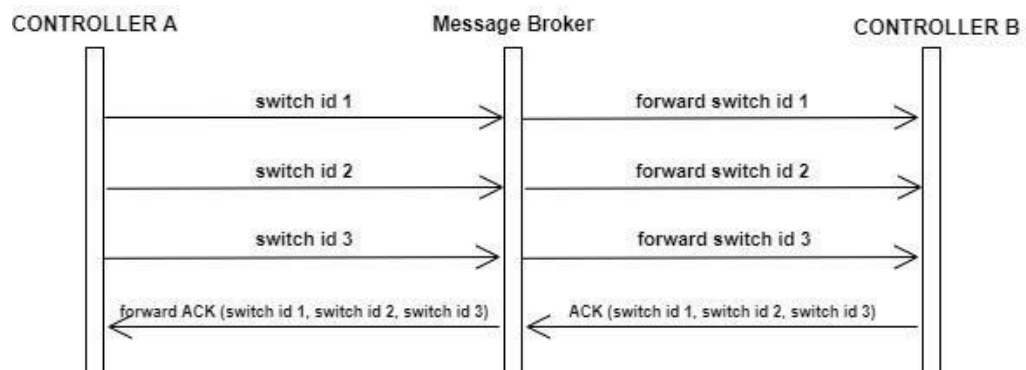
CONTROLLER A

Message Broker

CONTROLLER B

switch id 1

forward switch id 1

switch id 2

forward switch id 2

switch id 3

forward switch id 3

forward ACK (switch id 1, switch id 2, switch id 3)

ACK (switch id 1, switch id 2, switch id 3)